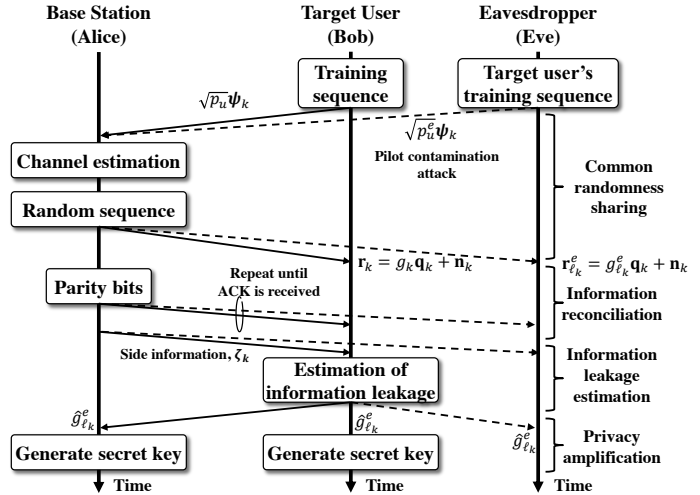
Base Station (Alice)

Target User (Bob)

Eavesdropper (Eve)

Training sequence

Target user's training sequence

$\sqrt{p_u}\boldsymbol{\psi}_k$

$\sqrt{p_u^e}\boldsymbol{\psi}_k$

Pilot contamination attack

Channel estimation

Common randomness sharing

Random sequence

$\mathbf{r}_k = g_k\mathbf{q}_k + \mathbf{n}_k$

$\mathbf{r}_{\ell_k}^e = g_{\ell_k}^e\mathbf{q}_k + \mathbf{n}_k$

Parity bits

Repeat until ACK is received

Information reconciliation

Side information, $\boldsymbol{\zeta}_k$

Estimation of information leakage

Information leakage estimation

$\hat{g}_{\ell_k}^e$

$\hat{g}_{\ell_k}^e$

$\hat{g}_{\ell_k}^e$

Privacy amplification

Generate secret key

Generate secret key

Time

Time

Time